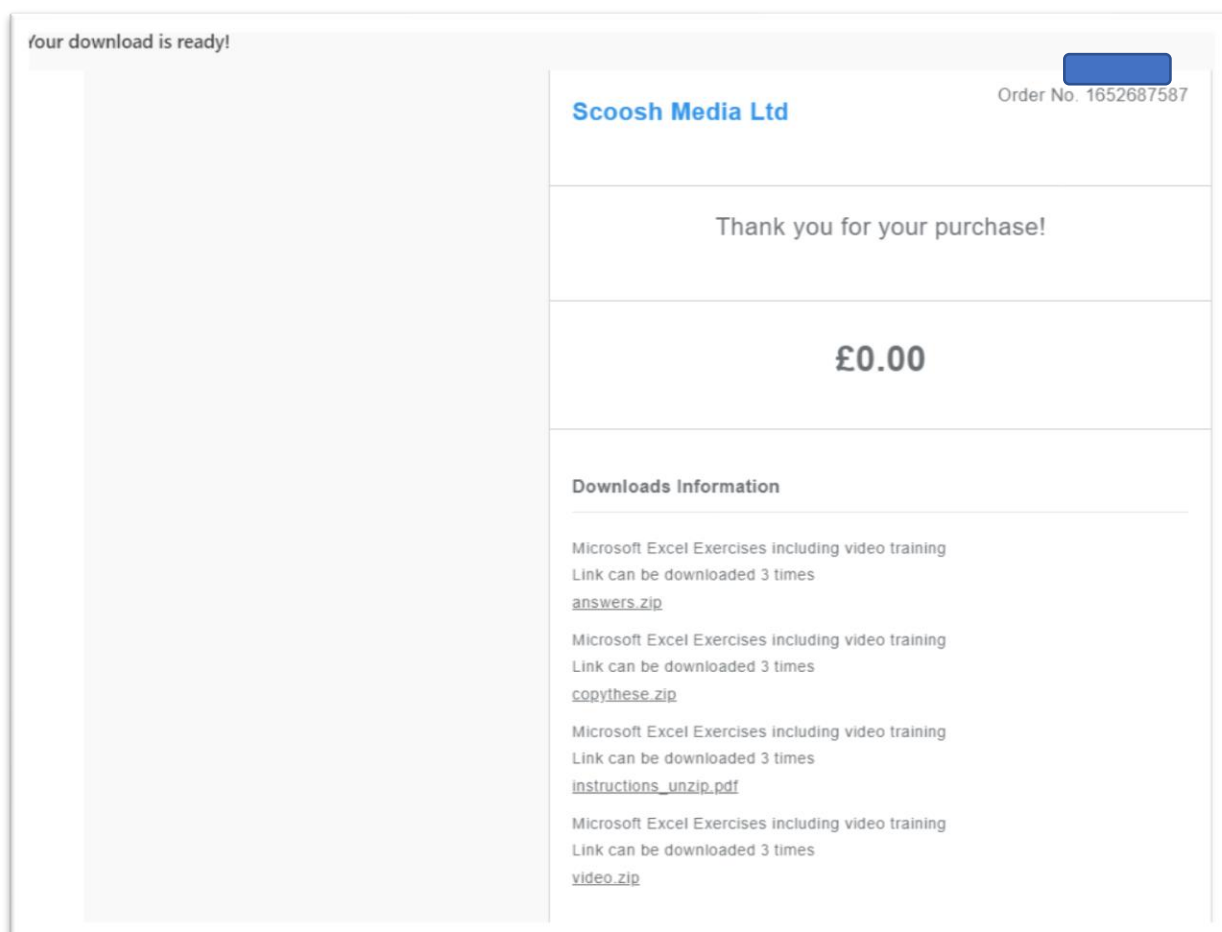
Your download is ready!

Scoosh Media Ltd

Order No. 1652687587

Thank you for your purchase!

£0.00

Downloads Information

Microsoft Excel Exercises including video training
Link can be downloaded 3 times
answers.zip

Microsoft Excel Exercises including video training
Link can be downloaded 3 times
copythese.zip

Microsoft Excel Exercises including video training
Link can be downloaded 3 times
instructions_unzip.pdf

Microsoft Excel Exercises including video training
Link can be downloaded 3 times
video.zip